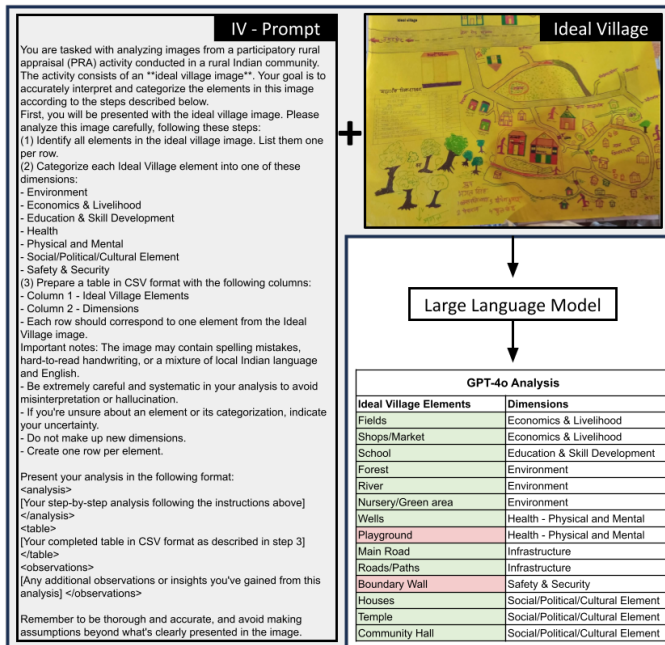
IV - Prompt

You are tasked with analyzing images from a participatory rural appraisal (PRA) activity conducted in a rural Indian community. The activity consists of an **ideal village image**. Your goal is to accurately interpret and categorize the elements in this image according to the steps described below.
First, you will be presented with the ideal village image. Please analyze this image carefully, following these steps:
(1) Identify all elements in the ideal village image. List them one per row.
(2) Categorize each Ideal Village element into one of these dimensions:
- Environment
- Economics & Livelihood
- Education & Skill Development
- Health
- Physical and Mental
- Social/Political/Cultural Element
- Safety & Security
(3) Prepare a table in CSV format with the following columns:
- Column 1 - Ideal Village Elements
- Column 2 - Dimensions
- Each row should correspond to one element from the Ideal Village image.
Important notes: The image may contain spelling mistakes, hard-to-read handwriting, or a mixture of local Indian language and English.
- Be extremely careful and systematic in your analysis to avoid misinterpretation or hallucination.
- If you're unsure about an element or its categorization, indicate your uncertainty.
- Do not make up new dimensions.
- Create one row per element.

Present your analysis in the following format:
<analysis>
[Your step-by-step analysis following the instructions above]
</analysis>
<table>
[Your completed table in CSV format as described in step 3]
</table>
<observations>
[Any additional observations or insights you've gained from this analysis] </observations>

Remember to be thorough and accurate, and avoid making assumptions beyond what's clearly presented in the image.

+

Ideal Village

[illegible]

Large Language Model

GPT-4o Analysis

| Ideal Village Elements | Dimensions |
|---|---|
| Fields | Economics & Livelihood |
| Shops/Market | Economics & Livelihood |
| School | Education & Skill Development |
| Forest | Environment |
| River | Environment |
| Nursery/Green area | Environment |
| Wells | Health - Physical and Mental |
| Playground | Health - Physical and Mental |
| Main Road | Infrastructure |
| Roads/Paths | Infrastructure |
| Boundary Wall | Safety & Security |
| Houses | Social/Political/Cultural Element |
| Temple | Social/Political/Cultural Element |
| Community Hall | Social/Political/Cultural Element |